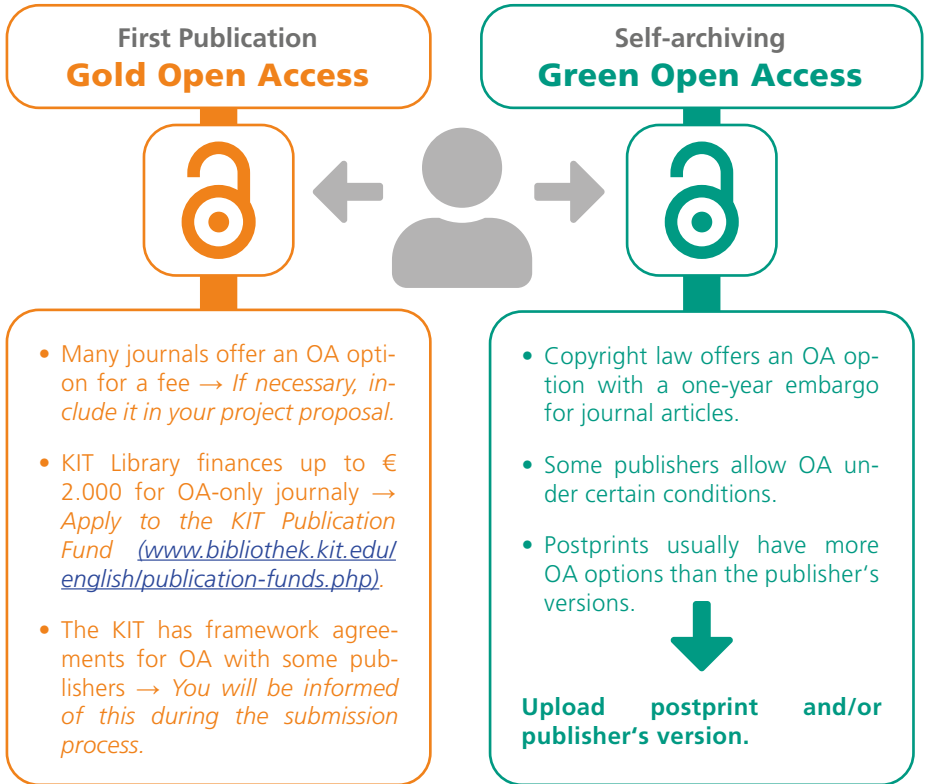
First Publication
Gold Open Access

Self-archiving
Green Open Access

• Many journals offer an OA option for a fee → *If necessary, include it in your project proposal.*

• KIT Library finances up to € 2.000 for OA-only journaly → *Apply to the KIT Publication Fund (www.bibliothek.kit.edu/english/publication-funds.php).*

• The KIT has framework agreements for OA with some publishers → *You will be informed of this during the submission process.*

• Copyright law offers an OA option with a one-year embargo for journal articles.

• Some publishers allow OA under certain conditions.

• Postprints usually have more OA options than the publisher's versions.

**Upload postprint and/or publisher's version.**